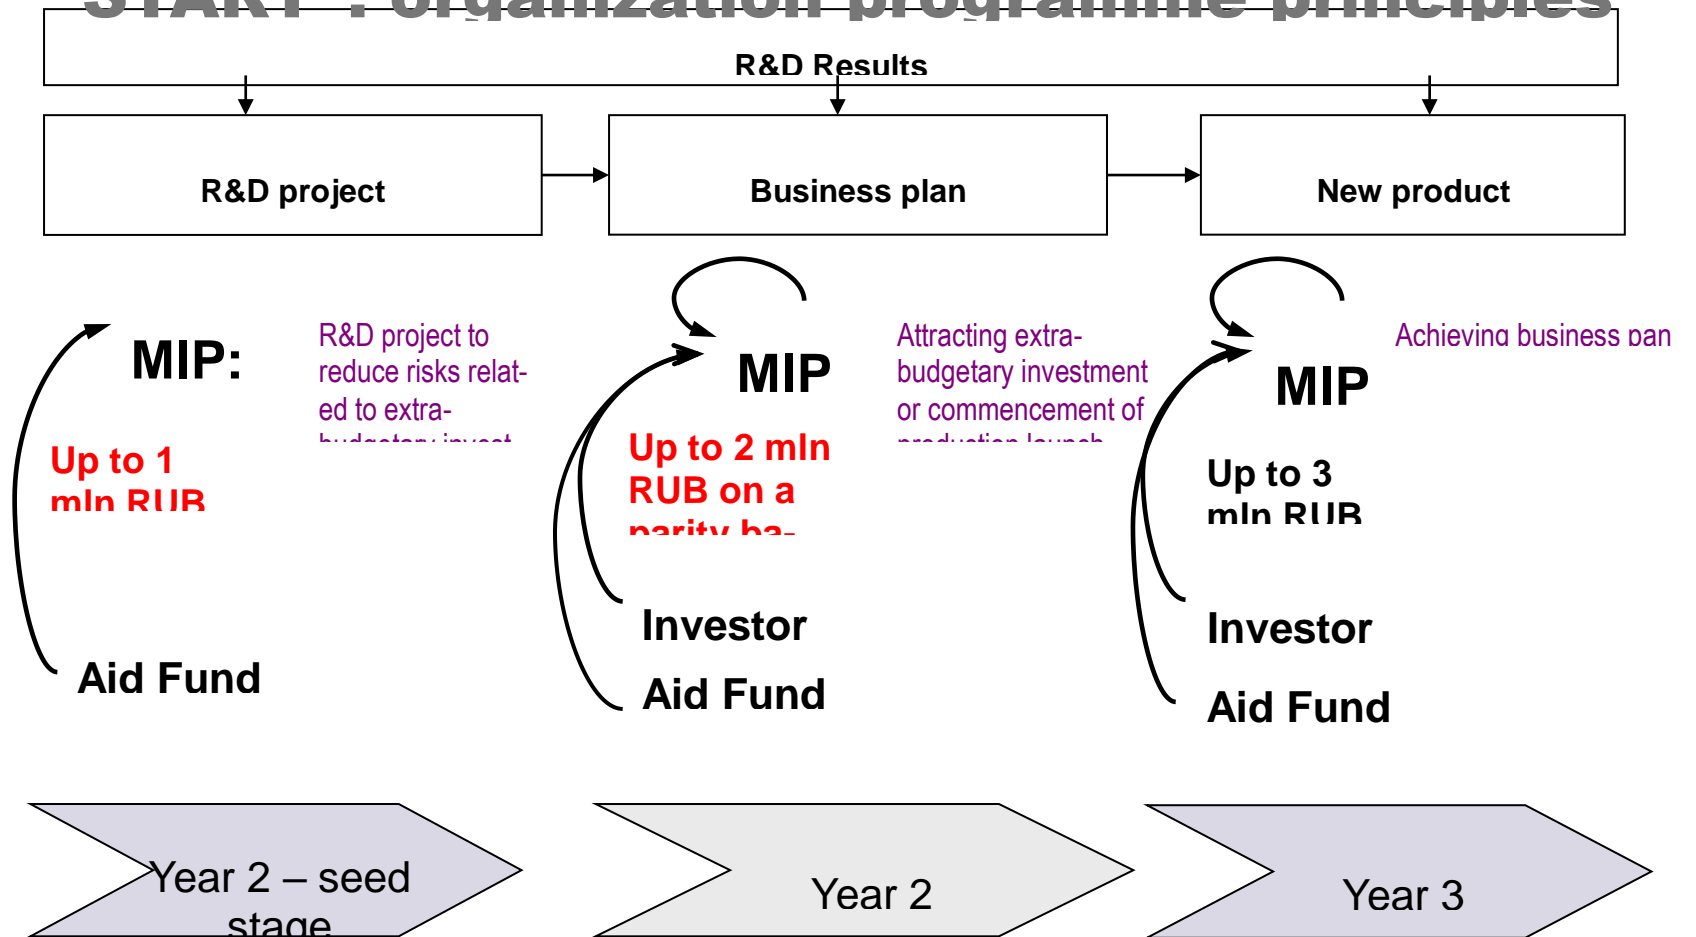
START : organization programme principles

R&D Results

R&D project

Business plan

New product

MIP:

R&D project to reduce risks related to extra-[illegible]

Up to 1 mln RUB

Aid Fund

MIP

Attracting extra-budgetary investment or commencement of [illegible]

Up to 2 mln RUB on a parity ba-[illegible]

Investor

Aid Fund

Achieving business pan

MIP

Up to 3 mln RUB

Investor

Aid Fund

Year 2 – seed stage

Year 2

Year 3